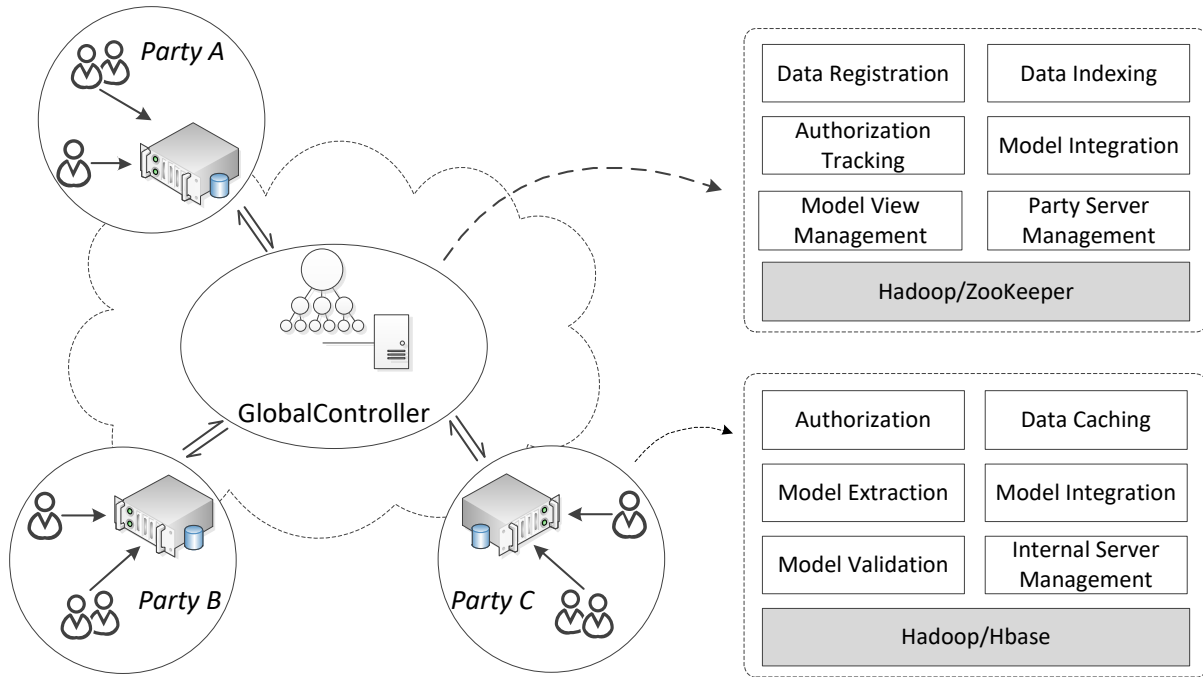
Party A

GlobalController

Party B

Party C

| Data Registration | Data Indexing |
|---|---|
| Authorization Tracking | Model Integration |
| Model View Management | Party Server Management |

Hadoop/ZooKeeper

| Authorization | Data Caching |
|---|---|
| Model Extraction | Model Integration |
| Model Validation | Internal Server Management |

Hadoop/Hbase